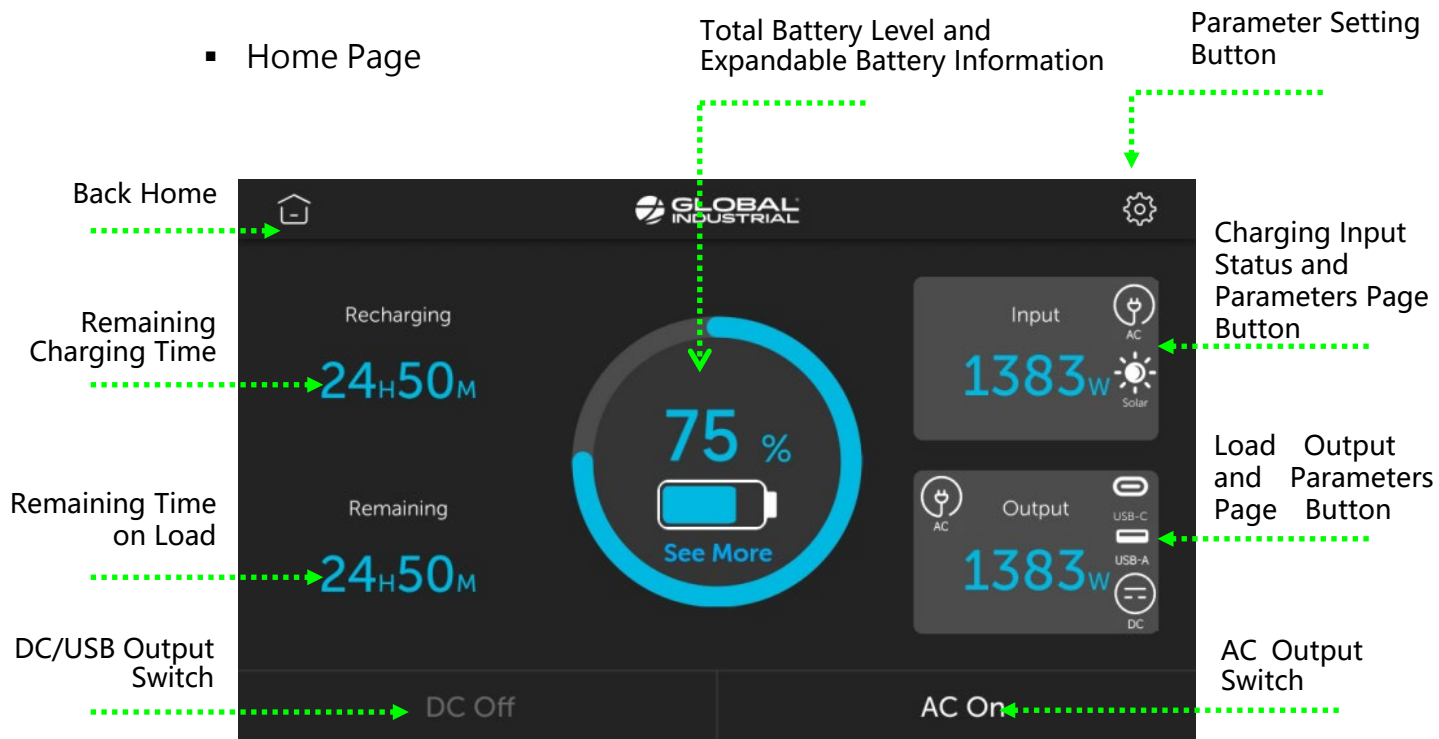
▪ Home Page

Total Battery Level and Expandable Battery Information

Parameter Setting Button

Back Home

GLOBAL INDUSTRIAL

Charging Input Status and Parameters Page Button

Remaining Charging Time

Recharging

24H50M

Input

AC

1383W

Solar

75 %

See More

Load Output and Parameters Page Button

Remaining Time on Load

Remaining

24H50M

AC

Output

USB-C

USB-A

1383W

DC

DC/USB Output Switch

AC Output Switch

DC Off

AC On